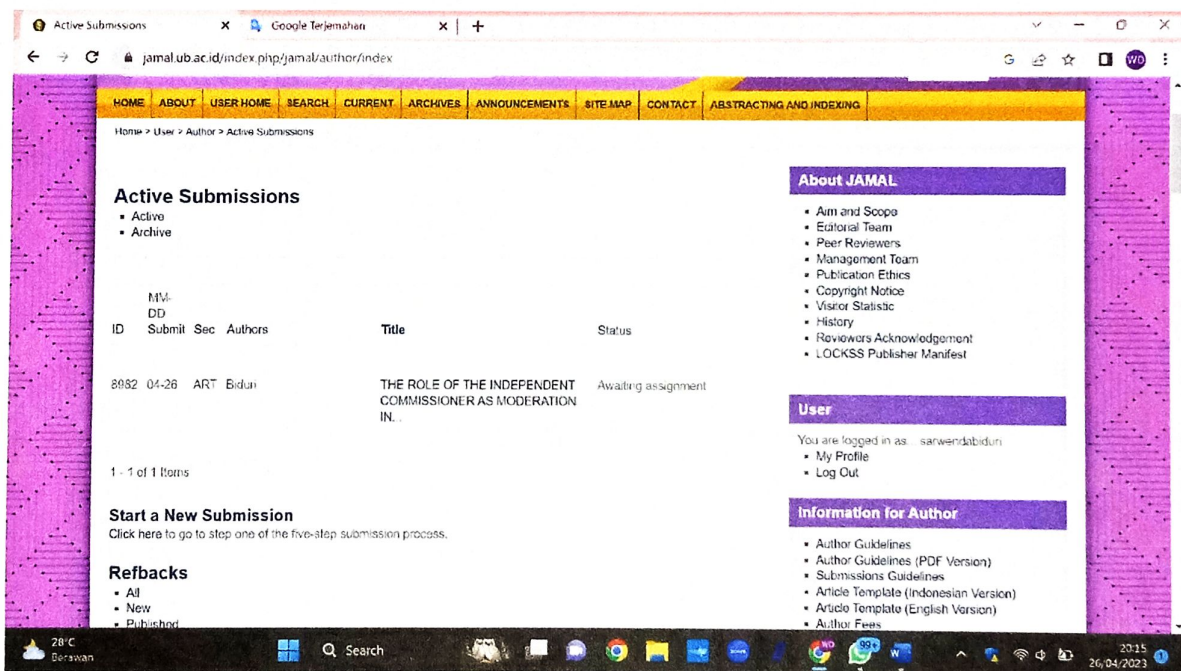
Active Submissions × Google Terjemahan × +

jamal.ub.ac.id/index.php/jamal/author/index

WO

HOME ABOUT USER HOME SEARCH CURRENT ARCHIVES ANNOUNCEMENTS SITE MAP CONTACT ABSTRACTING AND INDEXING

Home > User > Author > Active Submissions

Active Submissions

- Active
- Archive

| ID | MM-DD Submit | Sec | Authors | Title | Status |
|---|---|---|---|---|---|
| 8982 | 04-26 | ART | Bidun | THE ROLE OF THE INDEPENDENT COMMISSIONER AS MODERATION IN... | Awaiting assignment |

1 - 1 of 1 Items

Start a New Submission

Click here to go to step one of the five-step submission process.

Refbacks

- All
- New
- Published

About JAMAL

- Aim and Scope
- Editorial Team
- Peer Reviewers
- Management Team
- Publication Ethics
- Copyright Notice
- Visitor Statistic
- History
- Reviewers Acknowledgement
- LOCKSS Publisher Manifest

User

You are logged in as... sarwendabidun

- My Profile
- Log Out

Information for Author

- Author Guidelines
- Author Guidelines (PDF Version)
- Submissions Guidelines
- Article Template (Indonesian Version)
- Article Template (English Version)
- Author Fees

28°C Berawan

Search

99+

20:15 26/04/2023